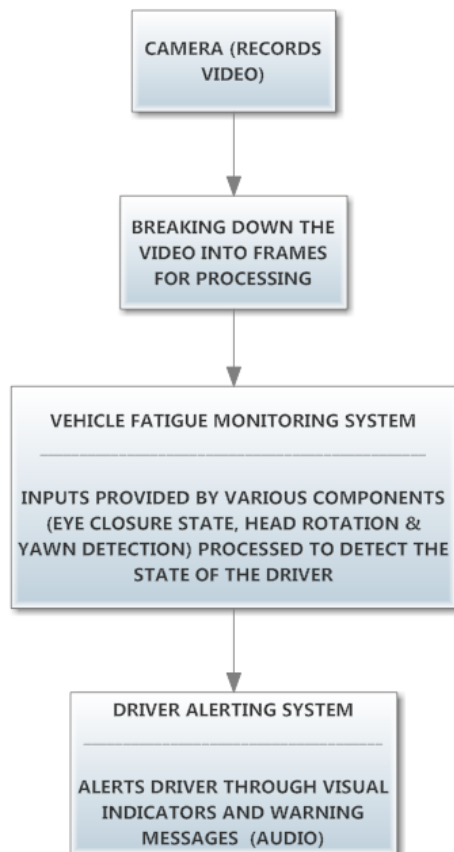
CAMERA (RECORDS VIDEO)

BREAKING DOWN THE VIDEO INTO FRAMES FOR PROCESSING

VEHICLE FATIGUE MONITORING SYSTEM

INPUTS PROVIDED BY VARIOUS COMPONENTS (EYE CLOSURE STATE, HEAD ROTATION & YAWN DETECTION) PROCESSED TO DETECT THE STATE OF THE DRIVER

DRIVER ALERTING SYSTEM

ALERTS DRIVER THROUGH VISUAL INDICATORS AND WARNING MESSAGES (AUDIO)